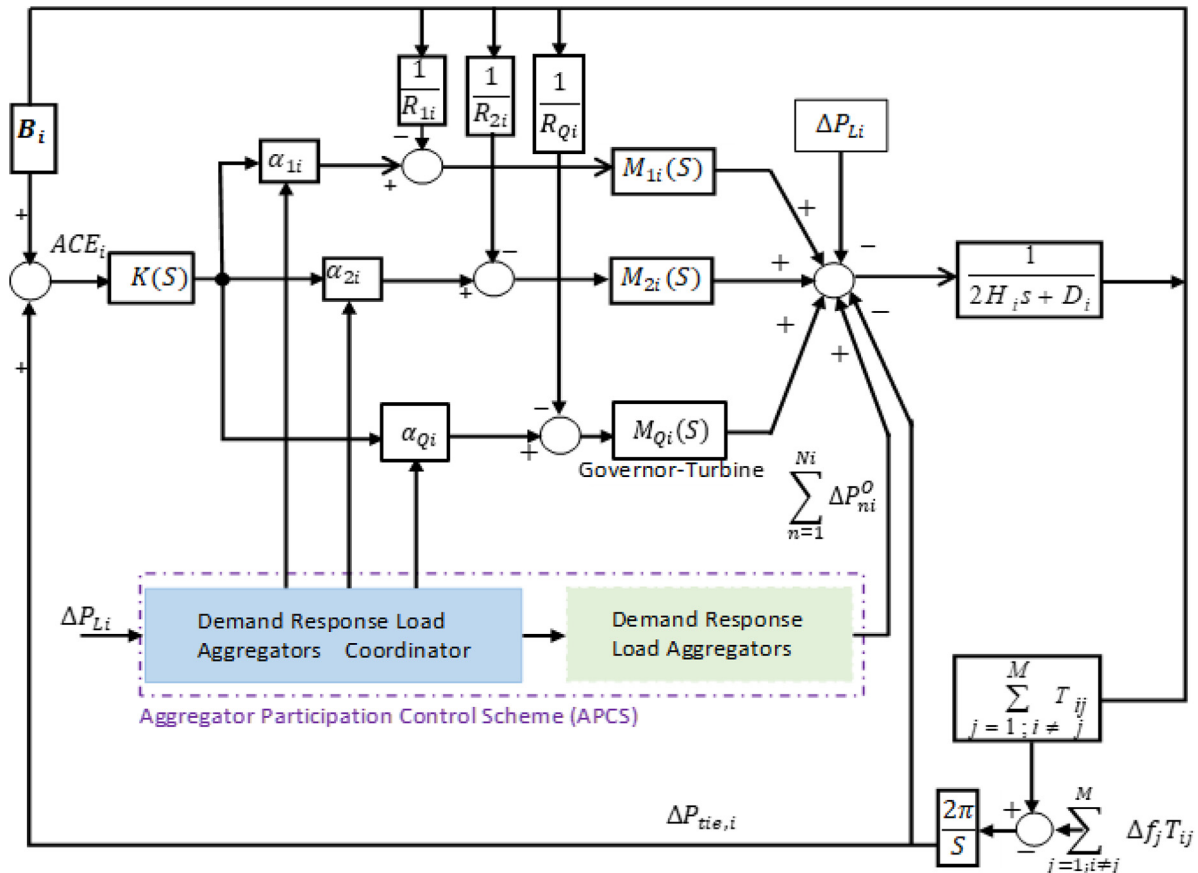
$\boldsymbol{B_i}$

+

$ACE_i$

+

$K(S)$

$\alpha_{1i}$

$\alpha_{2i}$

$\alpha_{Qi}$

$\frac{1}{R_{1i}}$

$\frac{1}{R_{2i}}$

$\frac{1}{R_{Qi}}$

−

+

−

+

−

+

$M_{1i}(S)$

$M_{2i}(S)$

$M_{Qi}(S)$

Governor-Turbine

$\Delta P_{Li}$

+

+

+

−

+

−

$\sum_{n=1}^{Ni} \Delta P_{ni}^{O}$

$\frac{1}{2H_i s + D_i}$

$\Delta P_{Li}$

Demand Response Load Aggregators Coordinator

Demand Response Load Aggregators

Aggregator Participation Control Scheme (APCS)

$\sum_{j=1;i\neq j}^{M} T_{ij}$

+

−

$\sum_{j=1;i\neq j}^{M} \Delta f_j T_{ij}$

$\frac{2\pi}{S}$

$\Delta P_{tie,i}$